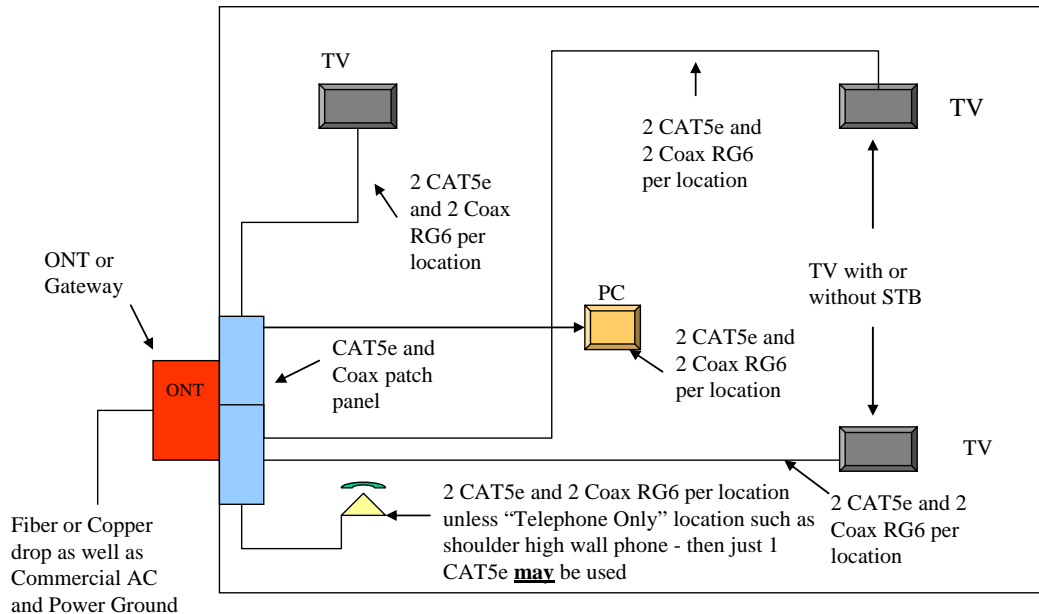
TV

2 CAT5e and 2 Coax RG6 per location

2 CAT5e and 2 Coax RG6 per location

TV

ONT or Gateway

TV with or without STB

PC

2 CAT5e and 2 Coax RG6 per location

CAT5e and Coax patch panel

ONT

TV

2 CAT5e and 2 Coax RG6 per location unless "Telephone Only" location such as shoulder high wall phone - then just 1 CAT5e **may** be used

2 CAT5e and 2 Coax RG6 per location

Fiber or Copper drop as well as Commercial AC and Power Ground